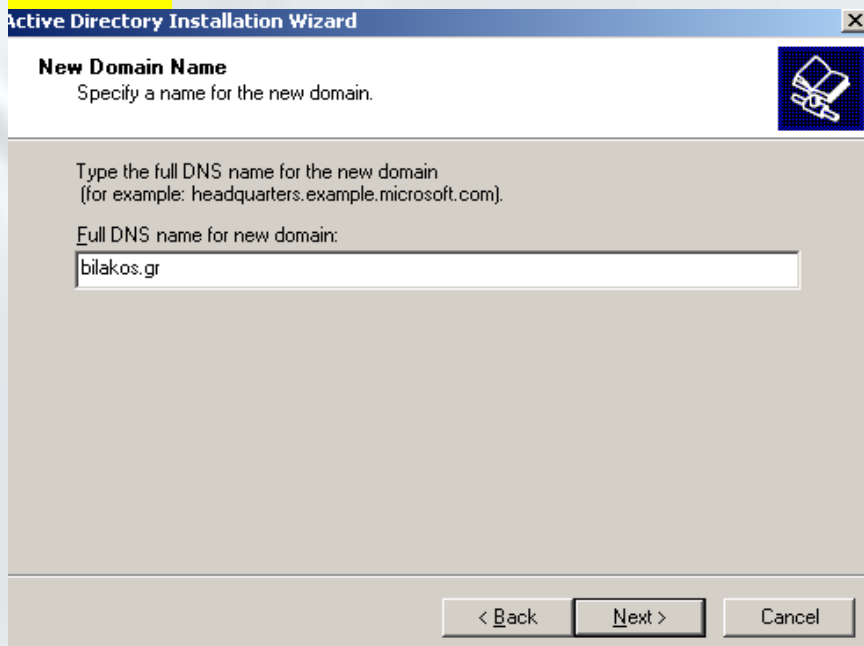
Active Directory Installation Wizard

New Domain Name
Specify a name for the new domain.

Type the full DNS name for the new domain (for example: headquarters.example.microsoft.com).

Full DNS name for new domain:

bilakos.gr

< Back

Next >

Cancel